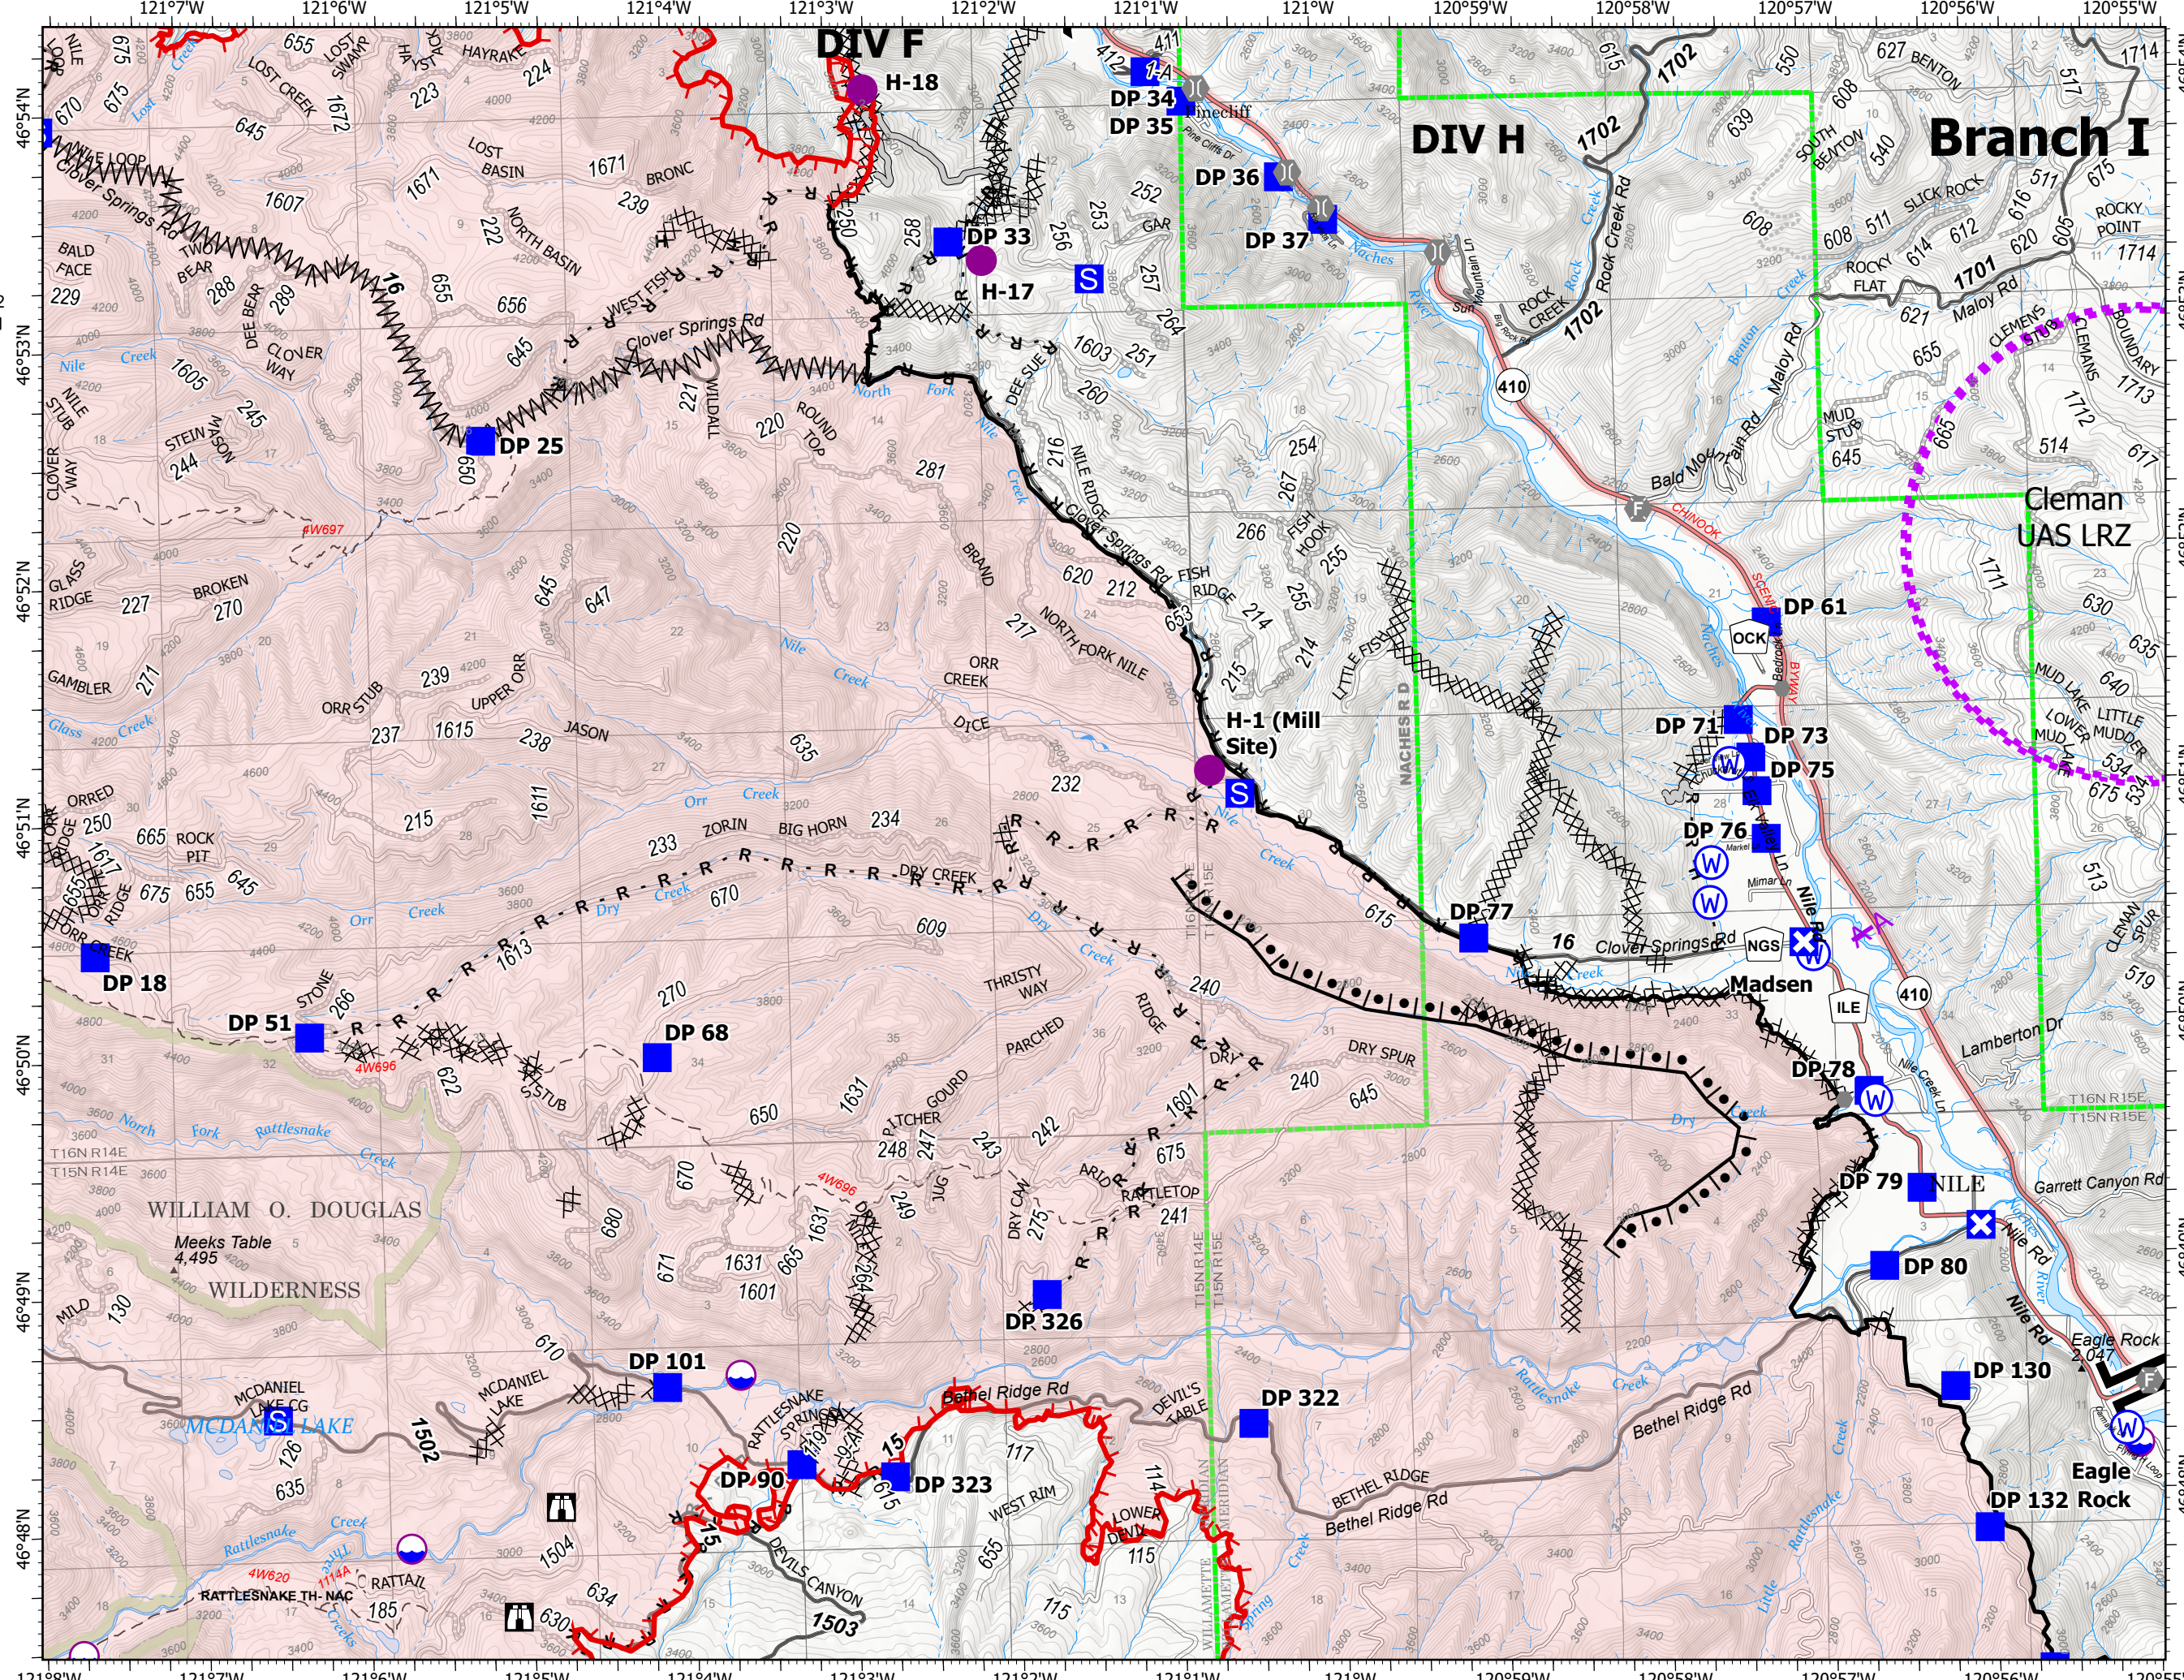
121°7'W 121°6'W 121°5'W 121°4'W 121°3'W 121°2'W 121°1'W 121°W 120°59'W 120°58'W 120°57'W 120°56'W 120°55'W

46°54'N 46°53'N 46°52'N 46°51'N 46°50'N 46°49'N 46°48'N

DIV F
H-18
DIV H
Branch I
DP 34
DP 35
DP 36
DP 37
DP 33
H-17
DP 25
Cleman UAS LRZ
DP 61
H-1 (Mill Site)
DP 71
DP 73
DP 75
DP 76
DP 77
DP 18
DP 51
DP 68
Madsen
DP 78
DP 79
NILE
DP 80
DP 326
DP 101
DP 322
DP 130
DP 90
DP 323
Eagle Rock
DP 132

Clover Springs Rd
West Fish
Clover Springs Rd
Nile Ridge
Clover Springs Rd
North Fork Nile
Orr Creek
Dicе
Zorin
Big Horn
Dry Creek
Thristy Way
Parched
Ridge
Dry Spur
Stone
Stub
Rock Pit
Orred
Gambler
Glass Ridge
Broken
Clover Way
Stein Wason
Bald Face
Two Bear
Dee Bear
Clover Way
Lost Basin
North Basin
Hayrake
Lost Creek
Lost Swamp
Bronc
Wildall
Round Top
Brand
Upper Orr
Orr Stub
Jason
Little Fish
Fish Hook
Fish Ridge
Naches R
Rock Creek
Rock Creek Rd
Maloy Rd
Bald Mountain Rd
Chinook
Mud Stub
Maloy Rd
Clemens Stub
Clemens
Boundary
Rocky Point
Slick Rock
South Benton
Benton
Rocky Flat
Mud Lake
Little Mudder
Lower Mud
Cleman Spur
Lamberton Dr
Garrett Canyon Rd
Nile Rd
Nile Creek Ln
Bethel Ridge Rd
Bethel Ridge
Bethel Ridge Rd
Devil's Table
Rattlesnake Spring
West Rim
Lower Dune
Devils Canyon
Rattlesnake TH - NAC
Rattail
McDaniel Lake
McDaniel Lake CG
McDaniel Lake
Meeks Table 4,495
WILLIAM O. DOUGLAS WILDERNESS
Mild
Arid
Rattletop
Jug
Gourd
Pitcher
Dry Can
Dry
Cleman Rd
Mimaris
Nile
Naches River
Creek
Nile
North Fork
Glass Creek
Rattlesnake Creek
North Fork
Little Rattlesnake
T16N R14E T15N R14E T16N R15E T15N R15E
T16N R14E T15N R15E
4W697 4W696 4W696 4W620 14A
OCK NGS ILE
16 410 410 15
1502 1503 1504 1601 1603 1605 1607 1609 1611 1613 1615 1617 1631 1636 1671 1672 1673 1701 1702 1711 1712 1713 1714